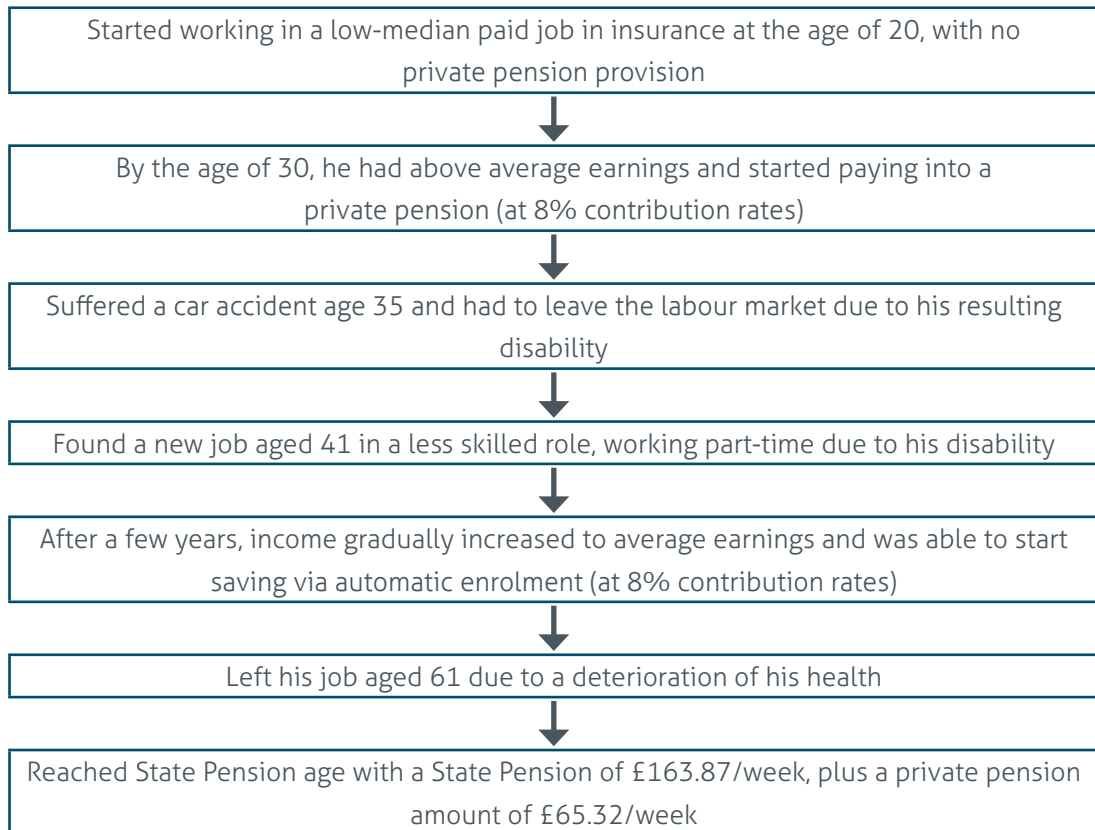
Started working in a low-median paid job in insurance at the age of 20, with no private pension provision

By the age of 30, he had above average earnings and started paying into a private pension (at 8% contribution rates)

Suffered a car accident age 35 and had to leave the labour market due to his resulting disability

Found a new job aged 41 in a less skilled role, working part-time due to his disability

After a few years, income gradually increased to average earnings and was able to start saving via automatic enrolment (at 8% contribution rates)

Left his job aged 61 due to a deterioration of his health

Reached State Pension age with a State Pension of £163.87/week, plus a private pension amount of £65.32/week